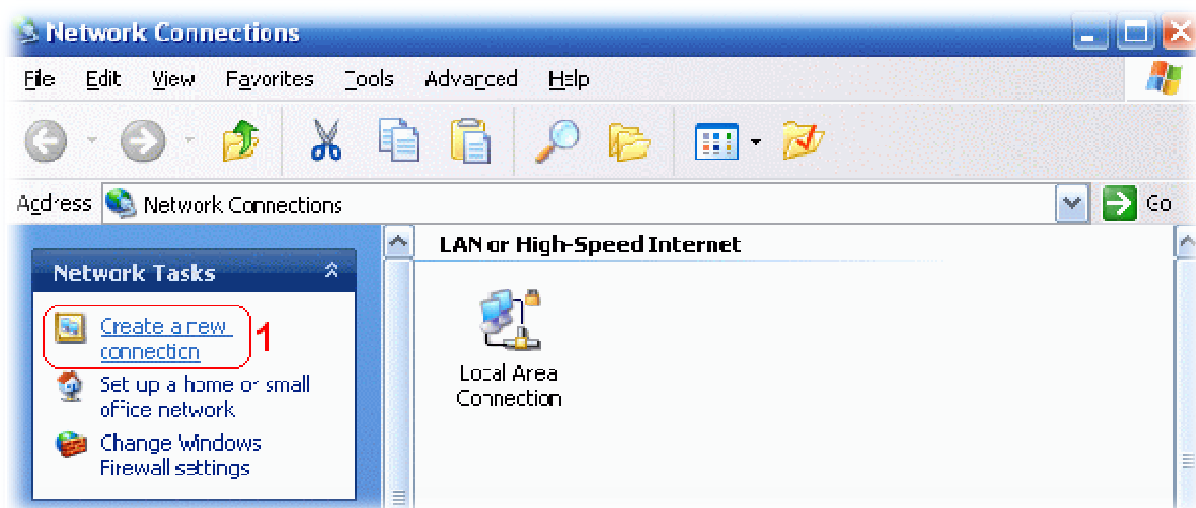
Network Connections

File Edit View Favorites Tools Advanced Help

Address Network Connections

Go

Network Tasks

Create a new connection

1

Set up a home or small office network

Change Windows Firewall settings

LAN or High-Speed Internet

Local Area Connection